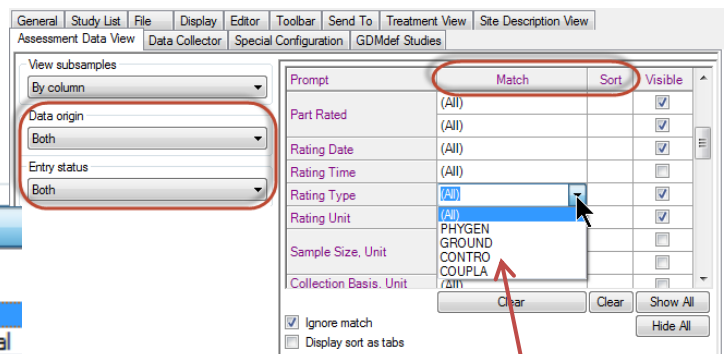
General | Study List | File | Display | Editor | Toolbar | Send To | Treatment View | Site Description View
Assessment Data View | Data Collector | Special Configuration | GDMdef Studies

View subsamples
By column

Data origin
Both

Entry status
Both

| Prompt | Match | Sort | Visible |
|---|---|---|---|
| Part Rated | (All) | | |
| | (All) | | |
| Rating Date | (All) | | |
| Rating Time | (All) | | |
| Rating Type | (All) | | |
| Rating Unit | (All) | | |
| Sample Size, Unit | PHYGEN | | |
| | GROUND | | |
| | CONTRO | | |
| Collection Basis, Unit | COUPLA | | |

Clear | Clear | Show All

Ignore match
Display sort as tabs

Hide All